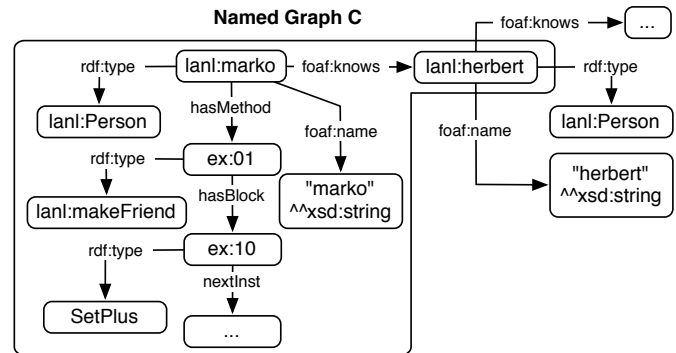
Named Graph C

foaf:knows

...

rdf:type

lanl:marko

foaf:knows

lanl:herbert

rdf:type

lanl:Person

hasMethod

foaf:name

foaf:name

lanl:Person

rdf:type

ex:01

"marko" ^^xsd:string

"herbert" ^^xsd:string

lanl:makeFriend

hasBlock

rdf:type

ex:10

nextInst

SetPlus

...